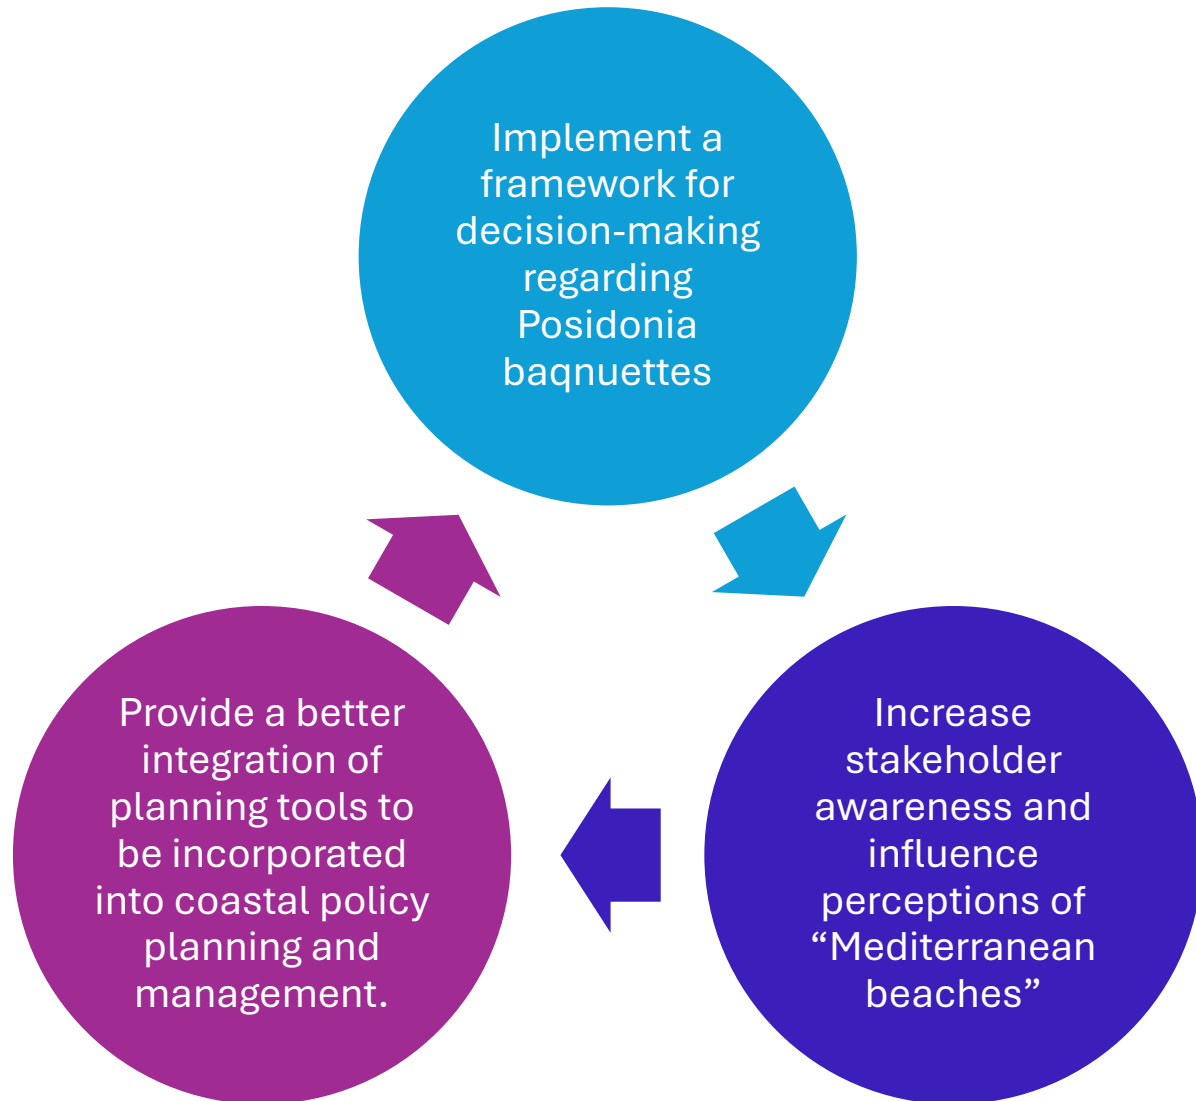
Implement a framework for decision-making regarding Posidonia baqnuettes

Increase stakeholder awareness and influence perceptions of “Mediterranean beaches”

Provide a better integration of planning tools to be incorporated into coastal policy planning and management.